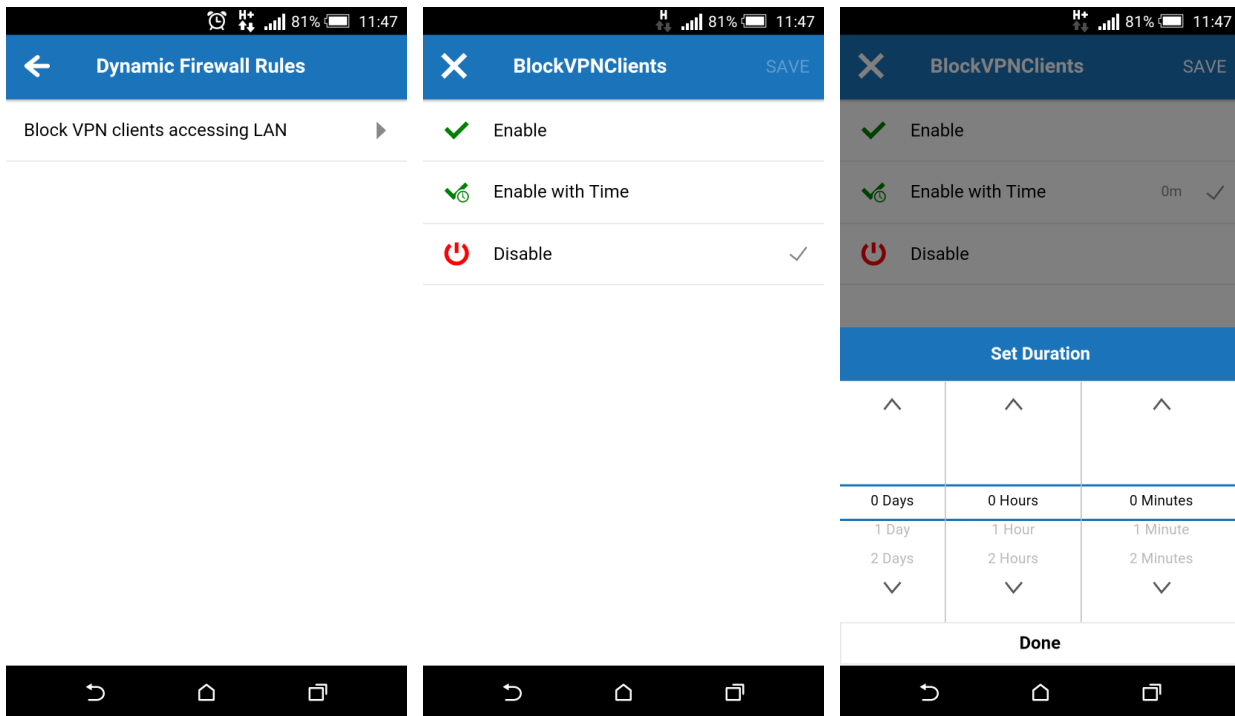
H+ 81% 11:47

Dynamic Firewall Rules

Block VPN clients accessing LAN

H 81% 11:47

BlockVPNClients

SAVE

Enable

Enable with Time

Disable

H+ 81% 11:47

BlockVPNClients

SAVE

Enable

Enable with Time 0m

Disable

Set Duration

| 0 Days | 0 Hours | 0 Minutes |
|---|---|---|
| 1 Day | 1 Hour | 1 Minute |
| 2 Days | 2 Hours | 2 Minutes |

Done